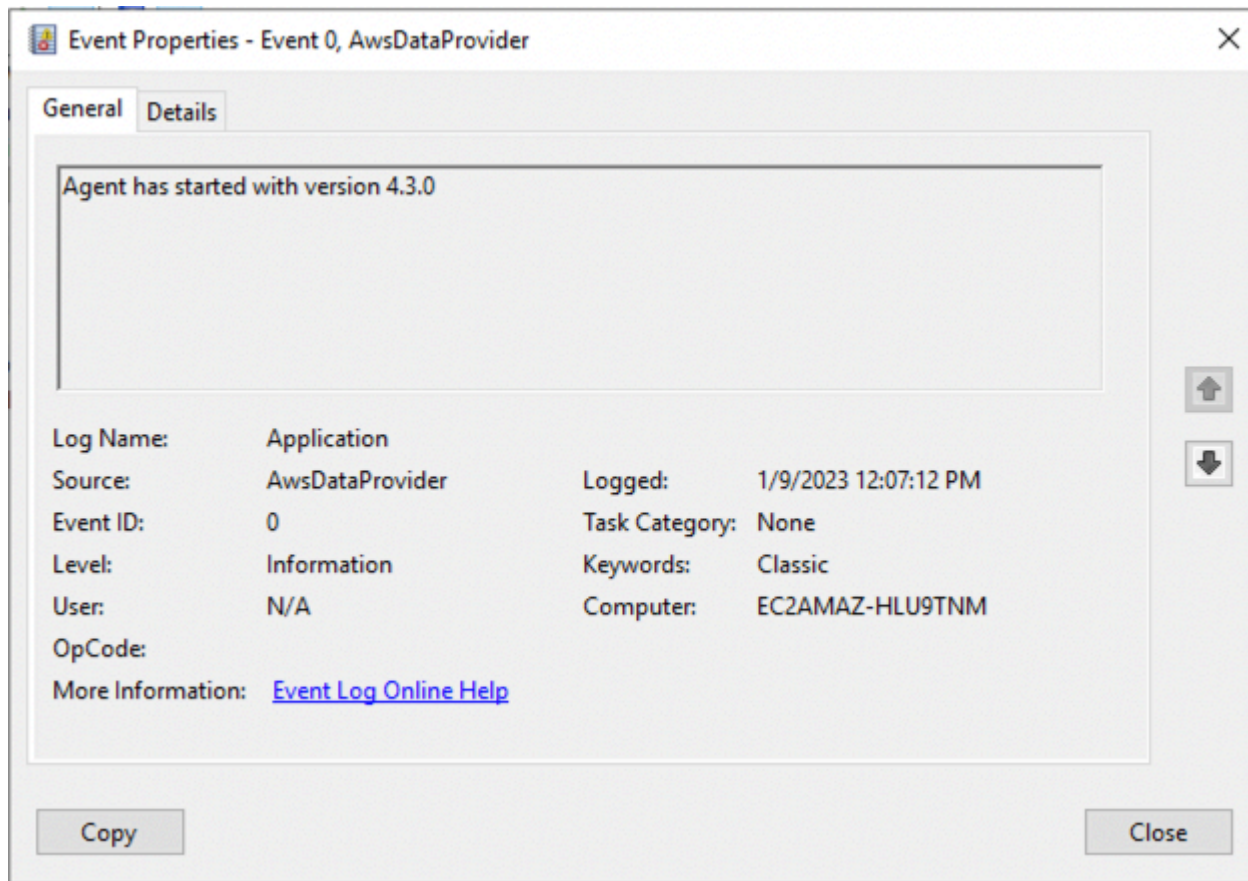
Event Properties - Event 0, AwsDataProvider

General Details

Agent has started with version 4.3.0

Log Name: Application
Source: AwsDataProvider
Logged: 1/9/2023 12:07:12 PM
Event ID: 0
Task Category: None
Level: Information
Keywords: Classic
User: N/A
Computer: EC2AMAZ-HLU9TNM
OpCode:
More Information: Event Log Online Help

Copy

Close